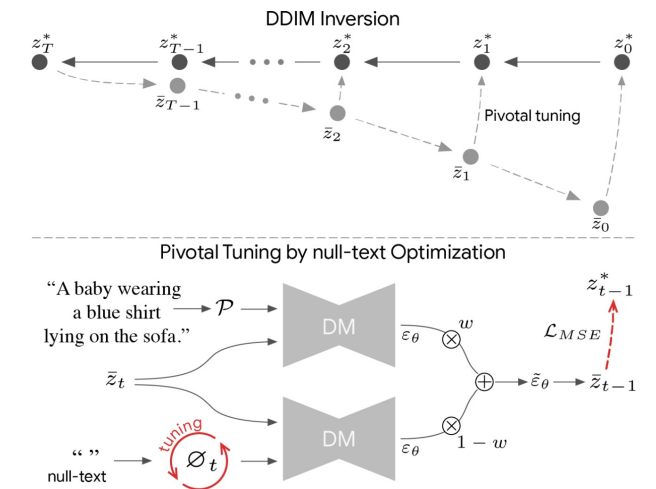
DDIM Inversion

$z_T^*$ $z_{T-1}^*$ $z_2^*$ $z_1^*$ $z_0^*$

$\bar{z}_{T-1}$ $\bar{z}_2$ Pivotal tuning $\bar{z}_1$ $\bar{z}_0$

Pivotal Tuning by null-text Optimization

"A baby wearing a blue shirt lying on the sofa." $\mathcal{P}$

DM $\varepsilon_\theta$ $w$

$z_{t-1}^*$

$\mathcal{L}_{MSE}$

$\bar{z}_t$ $\tilde{\varepsilon}_\theta$ $\bar{z}_{t-1}$

tuning

" " null-text $\varnothing_t$

DM $\varepsilon_\theta$ $1-w$